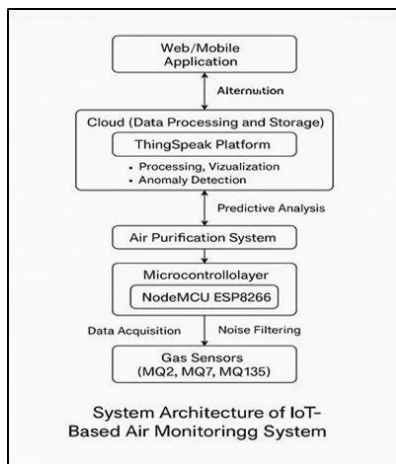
Web/Mobile Application

Alternuition

Cloud (Data Processing and Storage)

ThingSpeak Platform

• Processing, Vizualization
• Anomaly Detection

Predictive Analysis

Air Purification System

Microcontrollolayer

NodeMCU ESP8266

Data Acquisition

Noise Filtering

Gas Sensors (MQ2, MQ7, MQ135)

System Architecture of IoT-Based Air Monitoringg System